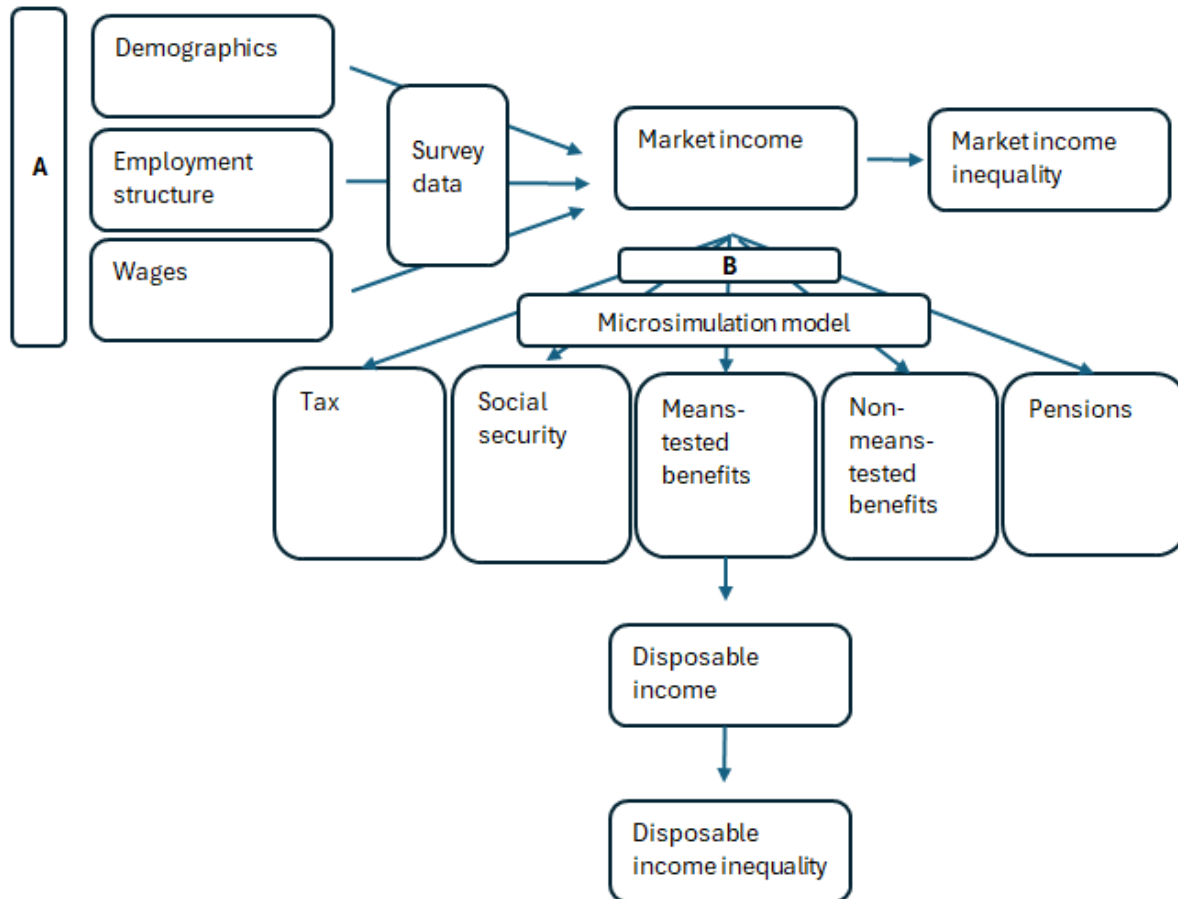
A

Demographics

Employment structure

Wages

Survey data

Market income

Market income inequality

B

Microsimulation model

Tax

Social security

Means-tested benefits

Non-means-tested benefits

Pensions

Disposable income

Disposable income inequality